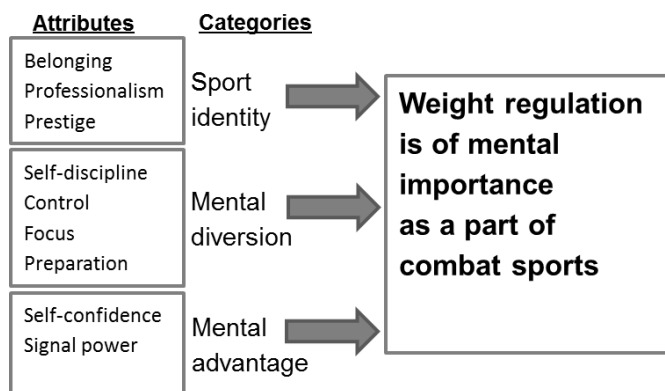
Attributes

Categories

Belonging
Professionalism
Prestige

Sport identity

Self-discipline
Control
Focus
Preparation

Mental diversion

Self-confidence
Signal power

Mental advantage

Weight regulation is of mental importance as a part of combat sports